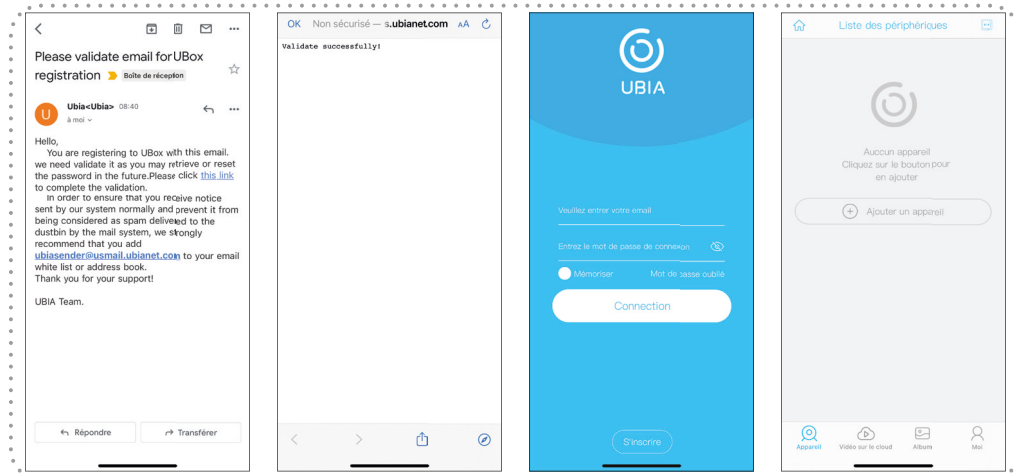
Please validate email for UBox registration Boîte de réception

Ubia<Ubia> 08:40
à moi

Hello,
You are registering to UBox with this email. we need validate it as you may retrieve or reset the password in the future.Please click this link to complete the validation.
In order to ensure that you receive notice sent by our system normally and prevent it from being considered as spam delivered to the dustbin by the mail system, we strongly recommend that you add ubiasender@usmail.ubianet.com to your email white list or address book.
Thank you for your support!

UBIA Team.

Répondre
Transférer

OK Non sécurisé — s.ubianet.com AA

Validate successfully!

UBIA

Veuillez entrer votre email

Entrez le mot de passe de connexion

Mémoriser
Mot de passe oublié

Connection

S'inscrire

Liste des périphériques

Auccun appareil
Cliquez sur le bouton pour en ajouter

Ajouter un appareil

Appareil
Vidéo sur le cloud
Album
Moi